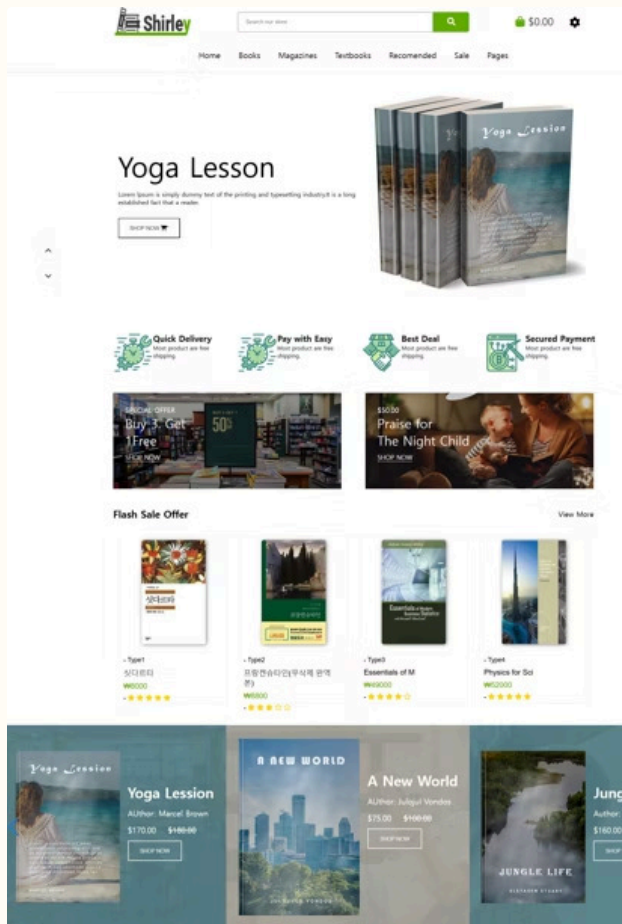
Shirley

Search our store

$0.00

Home Books Magazines Textbooks Recomended Sale Pages

Yoga Lesson

Lorem Ipsum is simply dummy text of the printing and typesetting industry.It is a long established fact that a reader.

SHOP NOW

Yoga Lession

Quick Delivery
Most product are free shipping.

Pay with Easy
Most product are free shipping.

Best Deal
Most product are free shipping.

Secured Payment
Most product are free shipping.

SPECIAL OFFER
Buy 3, Get 1Free
SHOP NOW

50$

$50.00
Praise for The Night Child
SHOP NOW

Flash Sale Offer

View More

- Type1
싱다르타
₩6000
★★★★★

- Type2
프랑켄슈타인(무삭제 완역본)
₩6800
★★★☆☆

- Type3
Essentials of M
₩49000
★★★★☆

- Type4
Physics for Sci
₩52000
★★★★★

Yoga Lession

Yoga Lession
AUthor: Marcel Brown
$170.00 $180.00
SHOP NOW

A NEW WORLD

A New World
AUthor: Julgul Vondos
$75.00 $100.00
SHOP NOW

JUNGLE LIFE

Jung
Author
$160.00